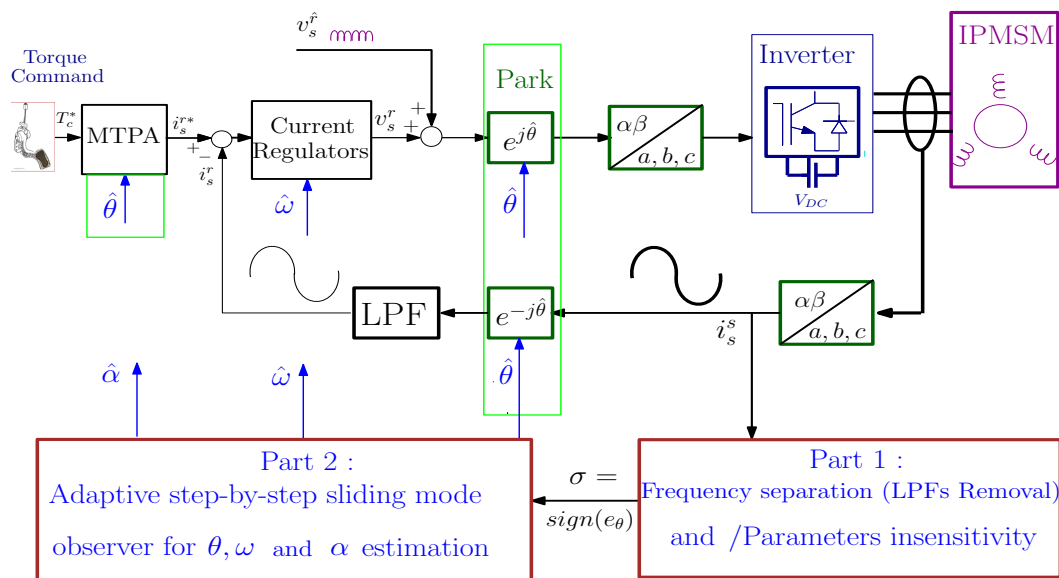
$v_s^{\hat{r}}$

Torque Command

$T_c^*$

MTPA

$\hat{\theta}$

$i_s^{r*}$

+ −

$i_s^r$

Current Regulators

$\hat{\omega}$

$v_s^r$

+ +

Park

$e^{j\hat{\theta}}$

$\hat{\theta}$

$\alpha\beta$

$a, b, c$

Inverter

$V_{DC}$

IPMSM

LPF

$e^{-j\hat{\theta}}$

$\hat{\theta}$

$\alpha\beta$

$a, b, c$

$i_s^s$

$\hat{\alpha}$

$\hat{\omega}$

Part 2 :
Adaptive step-by-step sliding mode observer for $\theta, \omega$ and $\alpha$ estimation

$\sigma =$
$sign(e_\theta)$

Part 1 :
Frequency separation (LPFs Removal)
and /Parameters insensitivity